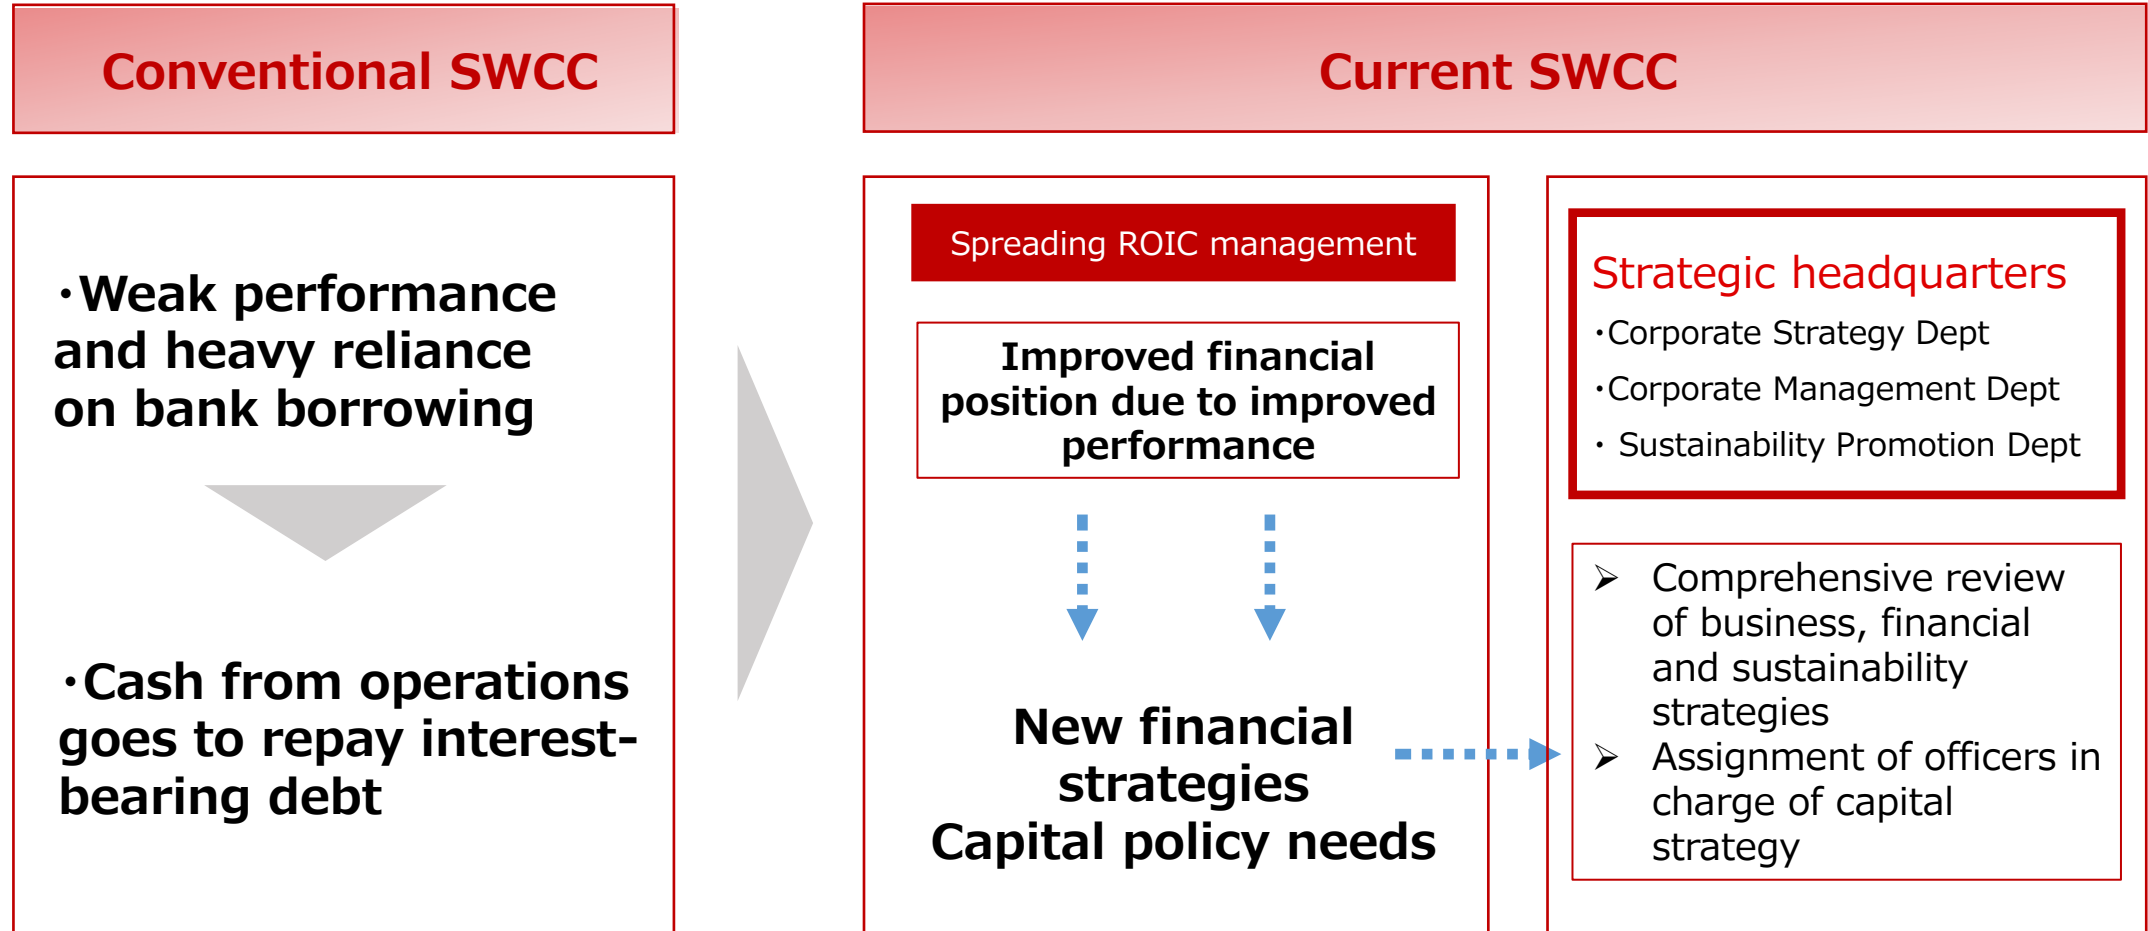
Conventional SWCC

Current SWCC

・Weak performance and heavy reliance on bank borrowing

・Cash from operations goes to repay interest-bearing debt

Spreading ROIC management

Improved financial position due to improved performance

New financial strategies
Capital policy needs

Strategic headquarters
・Corporate Strategy Dept
・Corporate Management Dept
・ Sustainability Promotion Dept

➢ Comprehensive review of business, financial and sustainability strategies
➢ Assignment of officers in charge of capital strategy